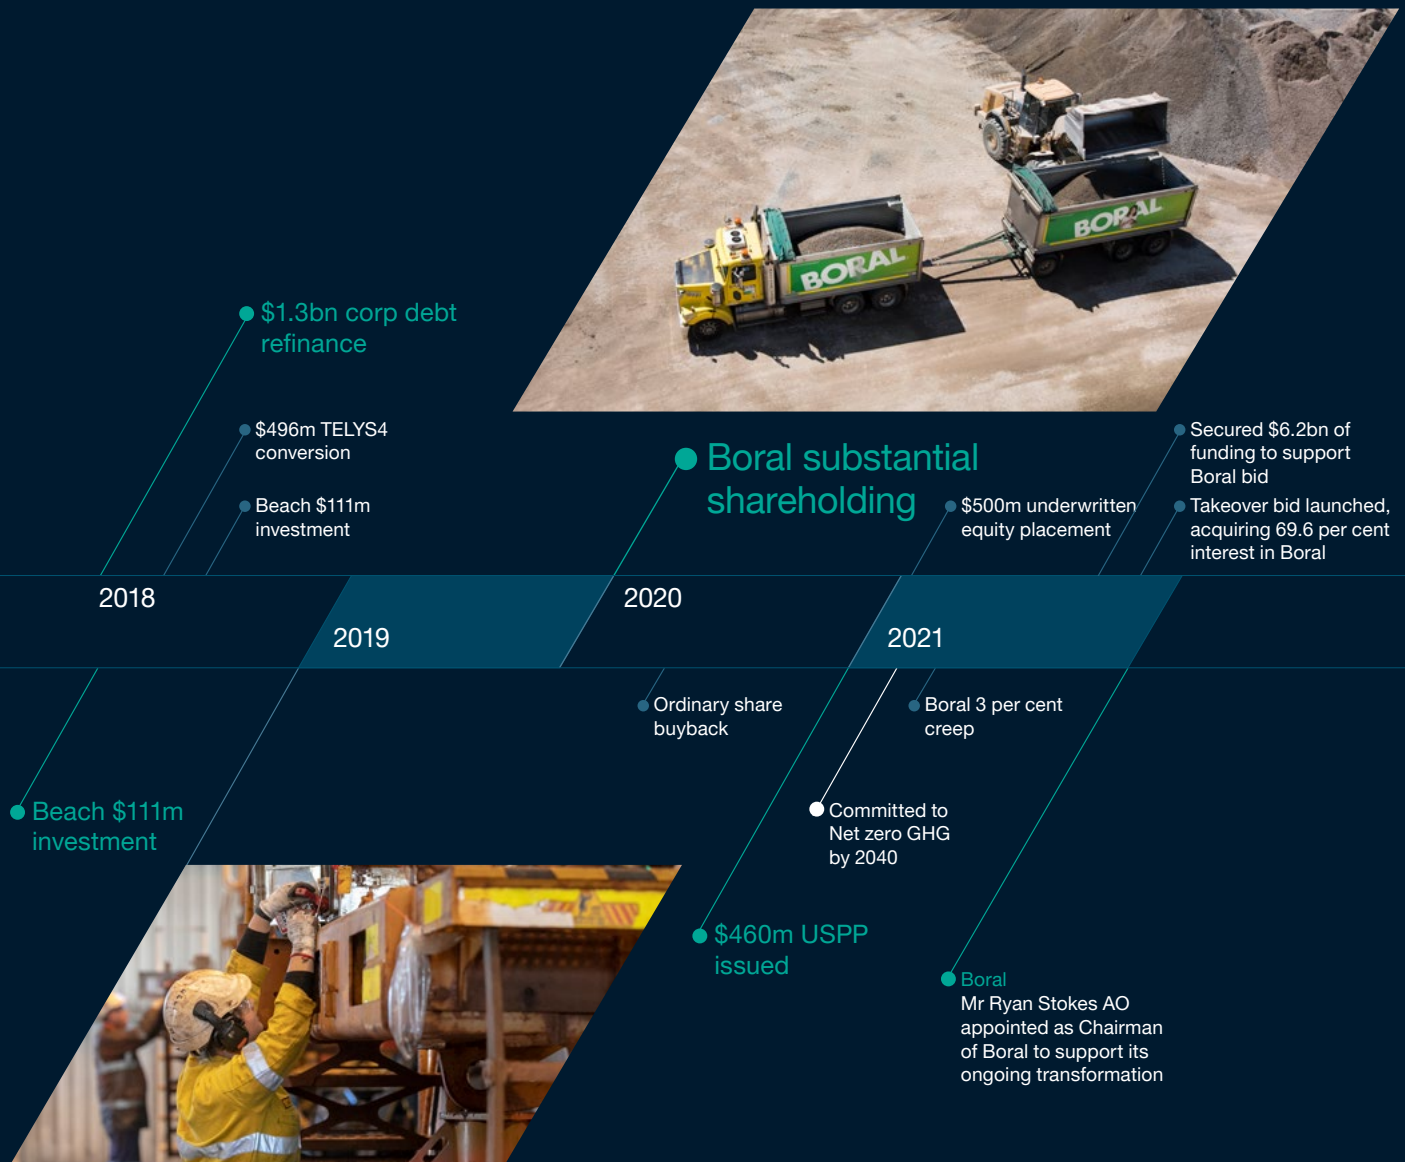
$1.3bn corp debt refinance

$496m TELYS4 conversion

Beach $111m investment

BORAL

BORAL

Boral substantial shareholding

$500m underwritten equity placement

Secured $6.2bn of funding to support Boral bid

Takeover bid launched, acquiring 69.6 per cent interest in Boral

2018

2019

2020

2021

Ordinary share buyback

Boral 3 per cent creep

Committed to Net zero GHG by 2040

Beach $111m investment

$460m USPP issued

Boral
Mr Ryan Stokes AO appointed as Chairman of Boral to support its ongoing transformation